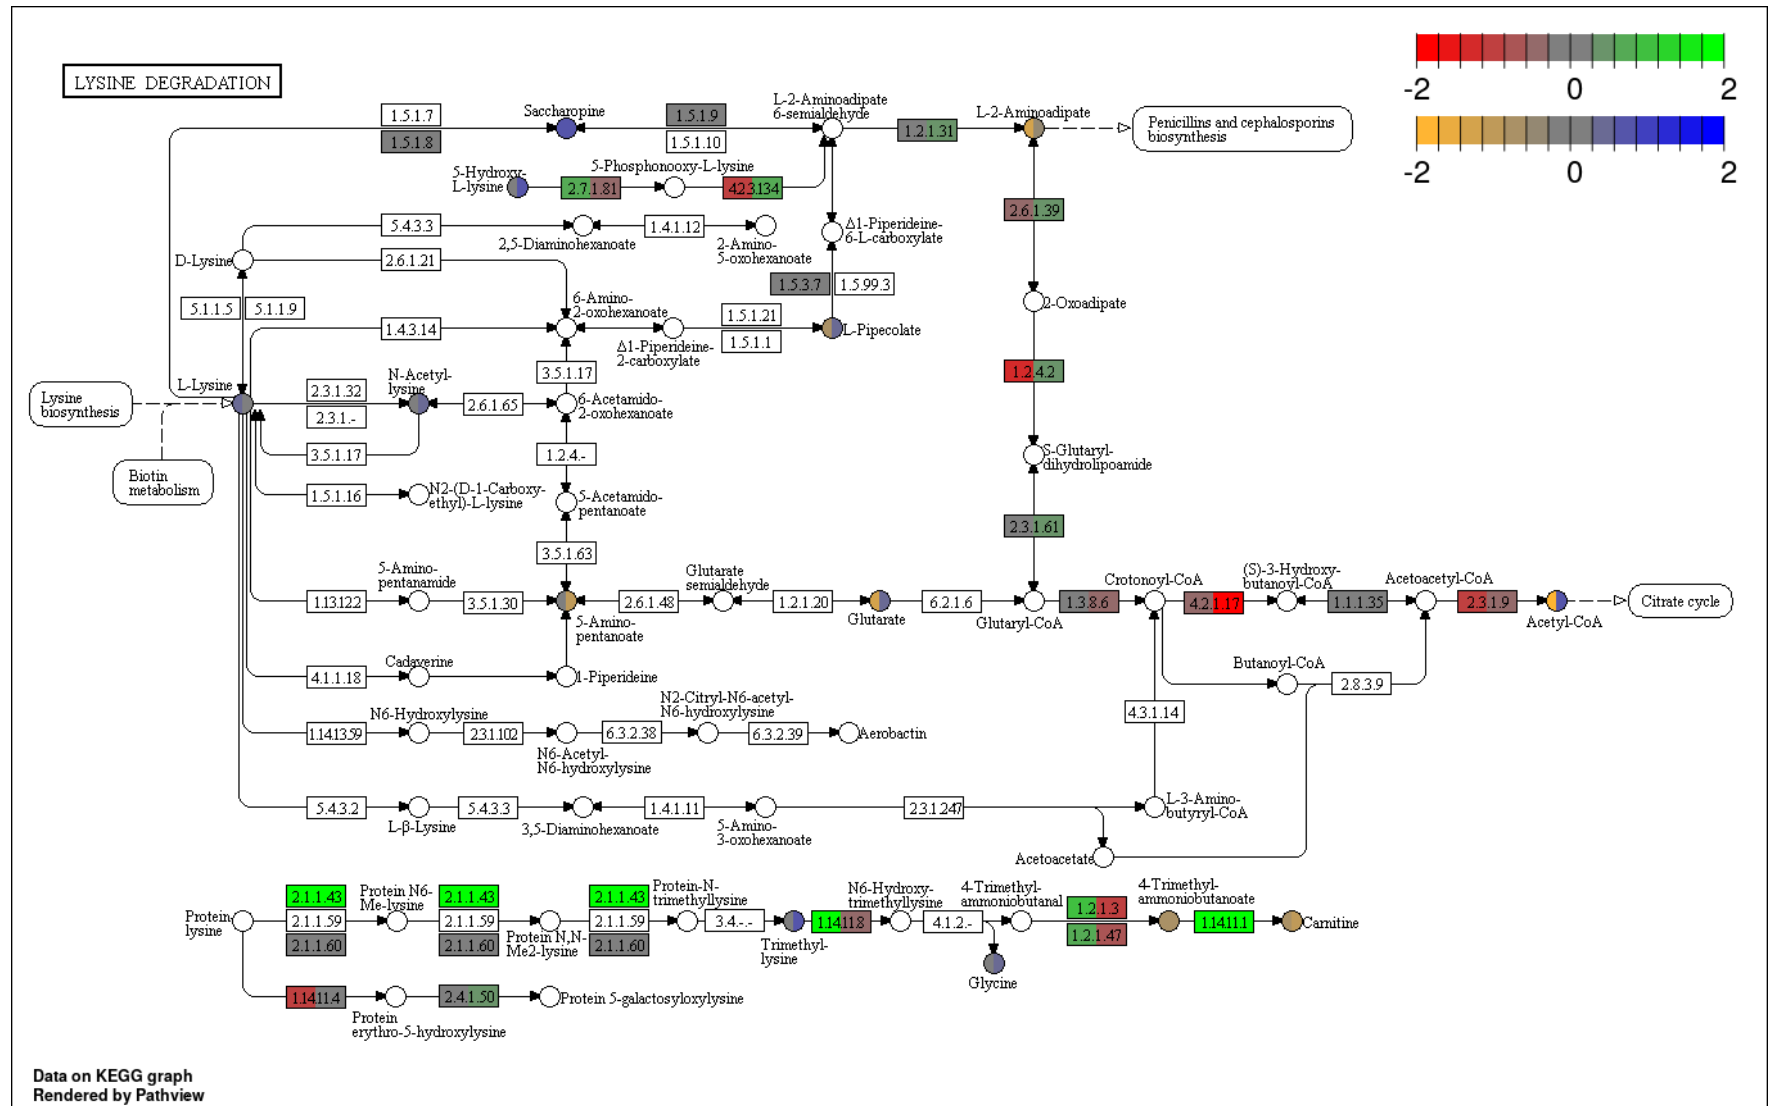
LYSINE DEGRADATION

-2 0 2
-2 0 2

1.5.1.7
1.5.1.8
Saccharopine
1.5.1.9
1.5.1.10
L-2-Aminoadipate 6-semialdehyde
1.2.1.31
L-2-Aminoadipate
Penicillins and cephalosporins biosynthesis
5-Hydroxy-L-lysine
2.7.1.81
5-Phosphonooxy-L-lysine
4.2.3.134
5.4.3.3
2,5-Diaminohexanoate
1.4.1.12
2-Amino-5-oxohexanoate
Δ1-Piperideine-6-L-carboxylate
2.6.1.39
D-Lysine
2.6.1.21
1.5.3.7
1.5.99.3
5.1.1.5
5.1.1.9
6-Amino-2-oxohexanoate
1.5.1.21
1.5.1.1
L-Pipecolate
2-Oxoadipate
1.4.3.14
Δ1-Piperideine-2-carboxylate
3.5.1.17
1.2.4.2
Lysine biosynthesis
L-Lysine
2.3.1.32
2.3.1.-
N-Acetyl-lysine
2.6.1.65
6-Acetamido-2-oxohexanoate
3.5.1.17
1.2.4.-
S-Glutaryl-dihydrolipoamide
Biotin metabolism
1.5.1.16
N2-(D-1-Carboxy-ethyl)-L-lysine
5-Acetamido-pentanoate
2.3.1.61
3.5.1.63
5-Amino-pentanamide
Glutarate semialdehyde
1.13.12.2
3.5.1.30
2.6.1.48
1.2.1.20
Glutarate
6.2.1.6
Glutaryl-CoA
1.3.8.6
Crotonoyl-CoA
4.2.1.17
(S)-3-Hydroxy-butanoyl-CoA
1.1.1.35
Acetoacetyl-CoA
2.3.1.9
Acetyl-CoA
Citrate cycle
5-Amino-pentanoate
Cadaverine
4.1.1.18
1-Piperideine
Butanoyl-CoA
2.8.3.9
N2-Citryl-N6-acetyl-N6-hydroxylysine
N6-Hydroxylysine
1.14.13.59
2.3.1.102
6.3.2.38
6.3.2.39
Aerobactin
4.3.1.14
N6-Acetyl-N6-hydroxylysine
5.4.3.2
L-β-Lysine
5.4.3.3
3,5-Diaminohexanoate
1.4.1.11
5-Amino-3-oxohexanoate
2.3.1.247
L-3-Amino-butyryl-CoA
Acetoacetate
Protein lysine
2.1.1.43
2.1.1.59
2.1.1.60
Protein N6-Me-lysine
2.1.1.43
2.1.1.59
2.1.1.60
Protein N,N-Me2-lysine
2.1.1.43
2.1.1.59
2.1.1.60
Protein-N-trimethyllysine
3.4.-.-
Trimethyl-lysine
1.14.11.8
N6-Hydroxy-trimethyllysine
4.1.2.-
Glycine
4-Trimethyl-ammoniobutanal
1.2.1.3
1.2.1.47
4-Trimethyl-ammoniobutanoate
1.14.11.1
Carnitine
1.14.11.4
Protein erythro-5-hydroxylysine
2.4.1.50
Protein 5-galactosyloxylysine

Data on KEGG graph
Rendered by Pathview